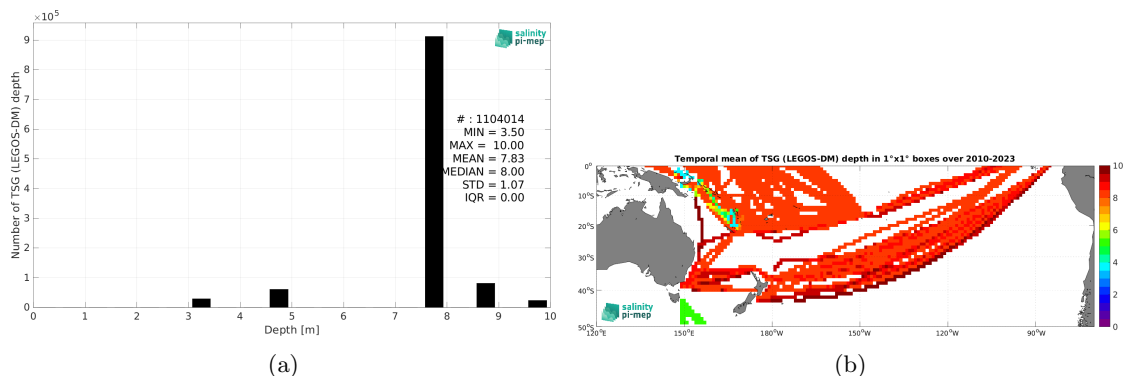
$\times 10^5$

9
8
7
6
5
4
3
2
1
0

Number of TSG (LEGOS-DM) depth

salinity pi-mep

# : 1104014
MIN = 3.50
MAX = 10.00
MEAN = 7.83
MEDIAN = 8.00
STD = 1.07
IQR = 0.00

0 1 2 3 4 5 6 7 8 9 10

Depth [m]

(a)

Temporal mean of TSG (LEGOS-DM) depth in 1°x1° boxes over 2010-2023

0°
10°S
20°S
30°S
40°S
50°S

120°E 150°E 180°W 150°W 120°W 90°W

salinity pi-mep

10
8
6
4
2
0

(b)